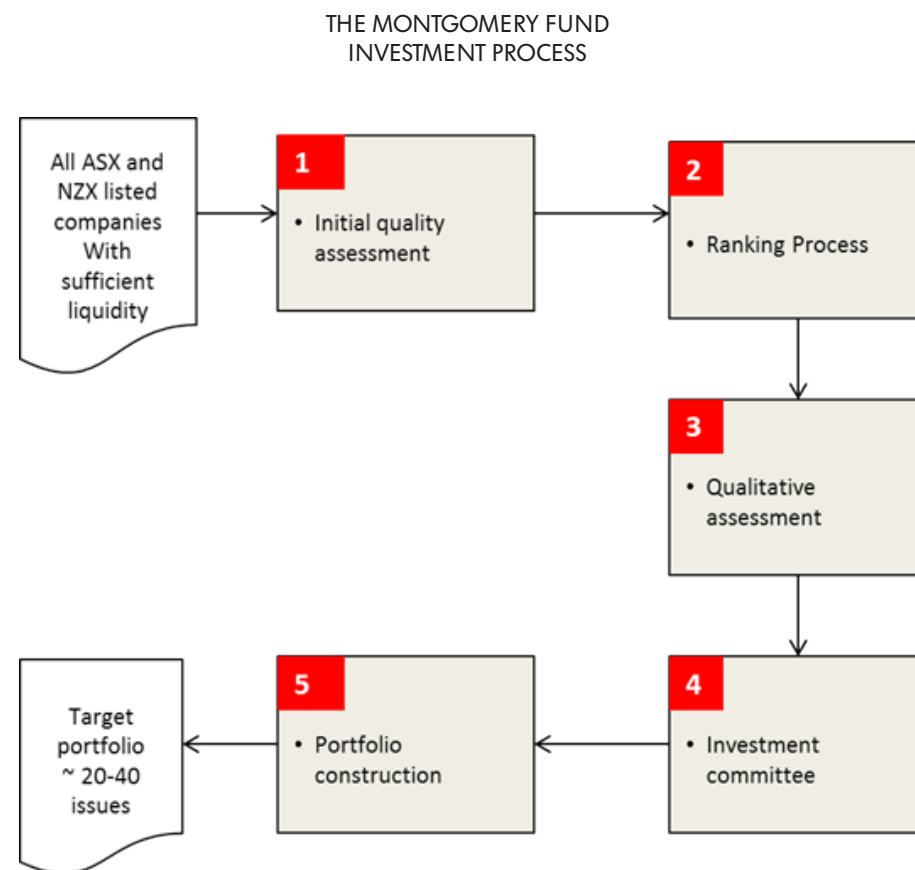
THE MONTGOMERY FUND
INVESTMENT PROCESS

All ASX and NZX listed companies With sufficient liquidity

1
• Initial quality assessment

2
• Ranking Process

3
• Qualitative assessment

4
• Investment committee

5
• Portfolio construction

Target portfolio ~ 20-40 issues